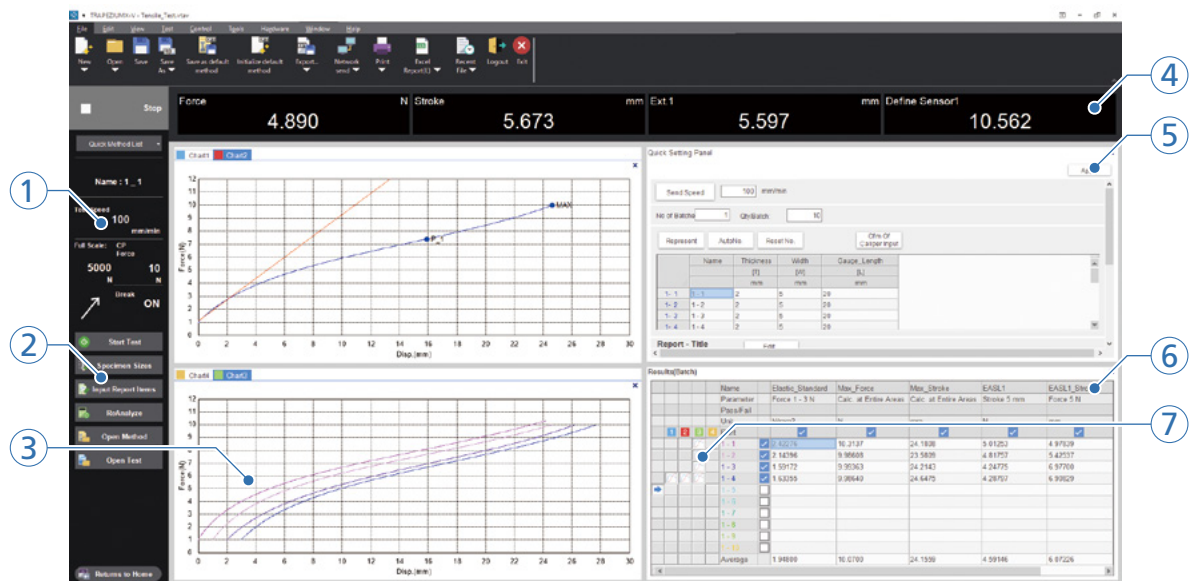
TRAPEZIUMX-V - Tensile_Test.xtav

File Edit View Test Control Tools Hardware Window Help

New Open Save Save As Save as default method Initialize default method Export Network send Print Excel Report(L) Recent File Logout Exit

Stop

Force N 4.890
Stroke mm 5.673
Ext.1 mm 5.597
Define Sensor1 10.562

4

Quick Method List

Name : 1 _ 1

1

Test Speed 100 mm/min

Full Scale: CP Force
5000 N 10 N

Break ON

2

Start Test
Specimen Sizes
Input Report Items
ReAnalyze
Open Method
Open Test

Returns to Home

Chart1 Chart2

Force (N)
Disp.(mm)
MAX
P

Chart4 Chart3

3

Force (N)
Disp.(mm)

Quick Setting Panel

5

Ap

Send Speed 100 mm/min
No of Batch 1 Qty/Batch 10
Represent AutoNo. Reset No. Ctrl+ Of Caliper Input

| | Name | Thickness | Width | Gauge_Length |
|---|---|---|---|---|
| | | [T] | [W] | [L] |
| | | mm | mm | mm |
| 1 - 1 | 1 - 1 | 2 | 5 | 20 |
| 1 - 2 | 1 - 2 | 2 | 5 | 20 |
| 1 - 3 | 1 - 3 | 2 | 5 | 20 |
| 1 - 4 | 1 - 4 | 2 | 5 | 20 |

Report - Title

Results(Batch)

6

7

| | Name | Elastic_Standard | Max_Force | Max_Stroke | EASL1 | EASL1_Stro |
|---|---|---|---|---|---|---|
| | Parameter | Force 1 - 3 N | Calc. at Entire Areas | Calc. at Entire Areas | Stroke 5 mm | Force 5 N |
| | Pass/Fail | | | | | |
| | Unit | N/mm2 | N | mm | N | mm |
| | 1 - 1 | 0.63276 | 10.2137 | 24.1608 | 5.01253 | 4.97539 |
| | 1 - 2 | 2.14396 | 9.98608 | 23.5809 | 4.81757 | 5.43537 |
| | 1 - 3 | 1.59172 | 9.95363 | 24.2143 | 4.24775 | 6.97700 |
| | 1 - 4 | 1.63255 | 9.98640 | 24.6475 | 4.28707 | 6.90029 |
| | 1 - 5 | | | | | |
| | 1 - 6 | | | | | |
| | 1 - 7 | | | | | |
| | 1 - 8 | | | | | |
| | 1 - 9 | | | | | |
| | 1 - 10 | | | | | |
| | Average | 1.94800 | 10.0700 | 24.1559 | 4.59146 | 6.07226 |